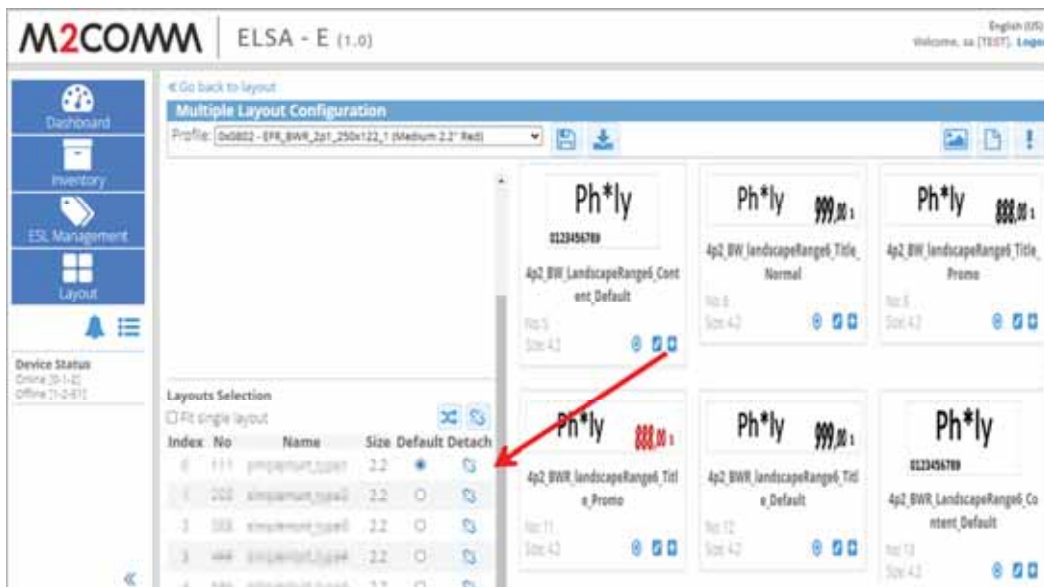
M2COMM | ELSA - E (1.0)

English (US)
Welcome, sa [TEST]. Logo

Dashboard
Inventory
ESL Management
Layout

Device Status
Online [0-1-0]
Offline [1-2-87]

« Go back to layout
Multiple Layout Configuration
Profile: 0x0802 - EFR_BWR_2p1_250x122_1 (Medium 2.2" Red)

Ph*ly
0123456789
4p2_BW_LandscapeRange6_Content_Default
No 5
Size 4.2

Ph*ly 999,00 $
4p2_BW_landscapeRange6_Title_Normal
No 6
Size 4.2

Ph*ly 888,00 $
4p2_BW_landscapeRange6_Title_Promo
No 8
Size 4.2

Layouts Selection
☐ Fit single layout

| Index | No | Name | Size | Default | Detach |
|---|---|---|---|---|---|
| 0 | 111 | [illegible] | 2.2 | ● | |
| 1 | 222 | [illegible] | 2.2 | ○ | |
| 2 | 333 | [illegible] | 2.2 | ○ | |
| 3 | 444 | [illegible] | 2.2 | ○ | |
| 4 | 555 | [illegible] | 2.2 | ○ | |

Ph*ly 888,00 $
4p2_BWR_landscapeRange6_Title_Promo
No 11
Size 4.2

Ph*ly 999,00 $
4p2_BWR_landscapeRange6_Title_Default
No 12
Size 4.2

Ph*ly
0123456789
4p2_BWR_LandscapeRange6_Content_Default
No 13
Size 4.2

«